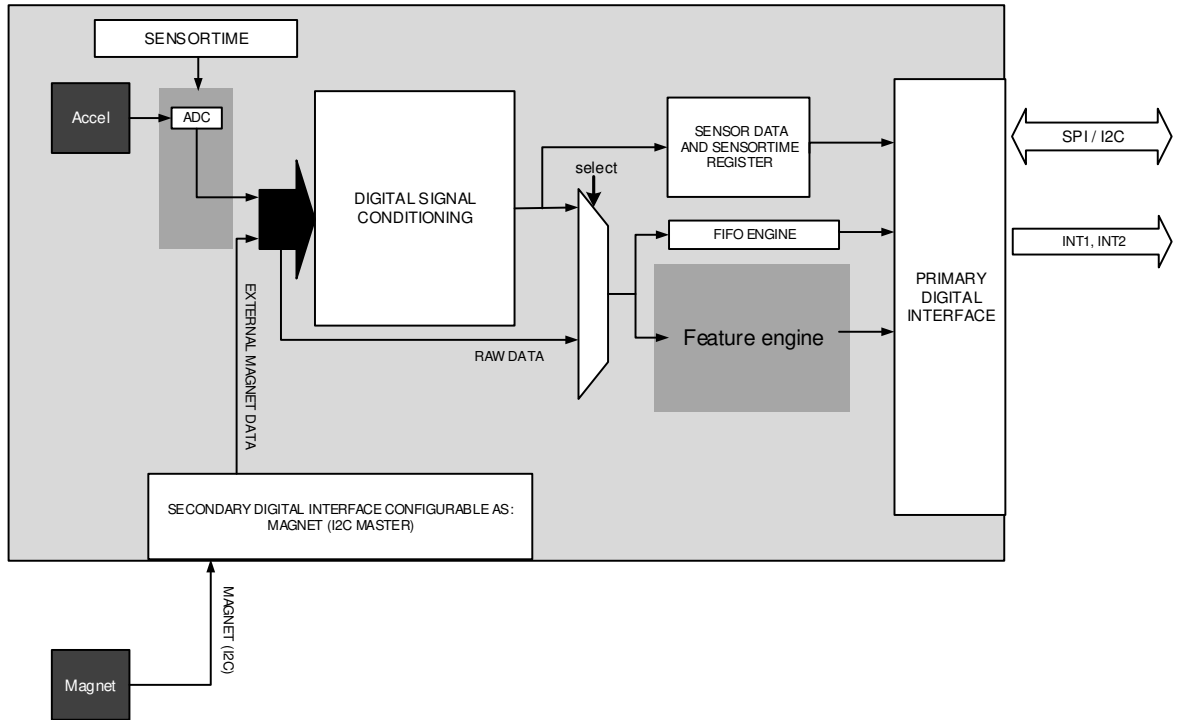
SENSORTIME

Accel

ADC

DIGITAL SIGNAL CONDITIONING

SENSOR DATA AND SENSORTIME REGISTER

select

FIFO ENGINE

Feature engine

RAW DATA

EXTERNAL MAGNET DATA

PRIMARY DIGITAL INTERFACE

SPI / I2C

INT1, INT2

SECONDARY DIGITAL INTERFACE CONFIGURABLE AS: MAGNET (I2C MASTER)

MAGNET (I2C)

Magnet